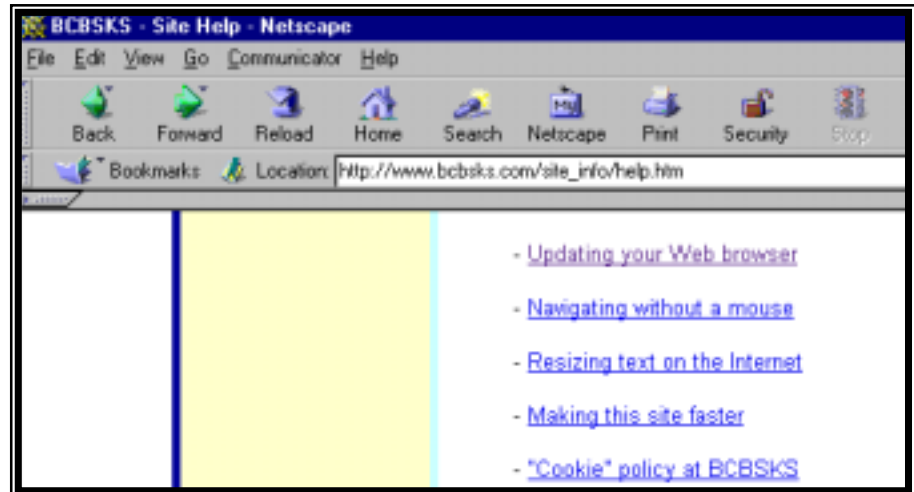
BCBSKS - Site Help - Netscape

File Edit View Go Communicator Help

Back Forward Reload Home Search Netscape Print Security Stop

Bookmarks Location: http://www.bcbsks.com/site_info/help.htm

- Updating your Web browser

- Navigating without a mouse

- Resizing text on the Internet

- Making this site faster

- "Cookie" policy at BCBSKS